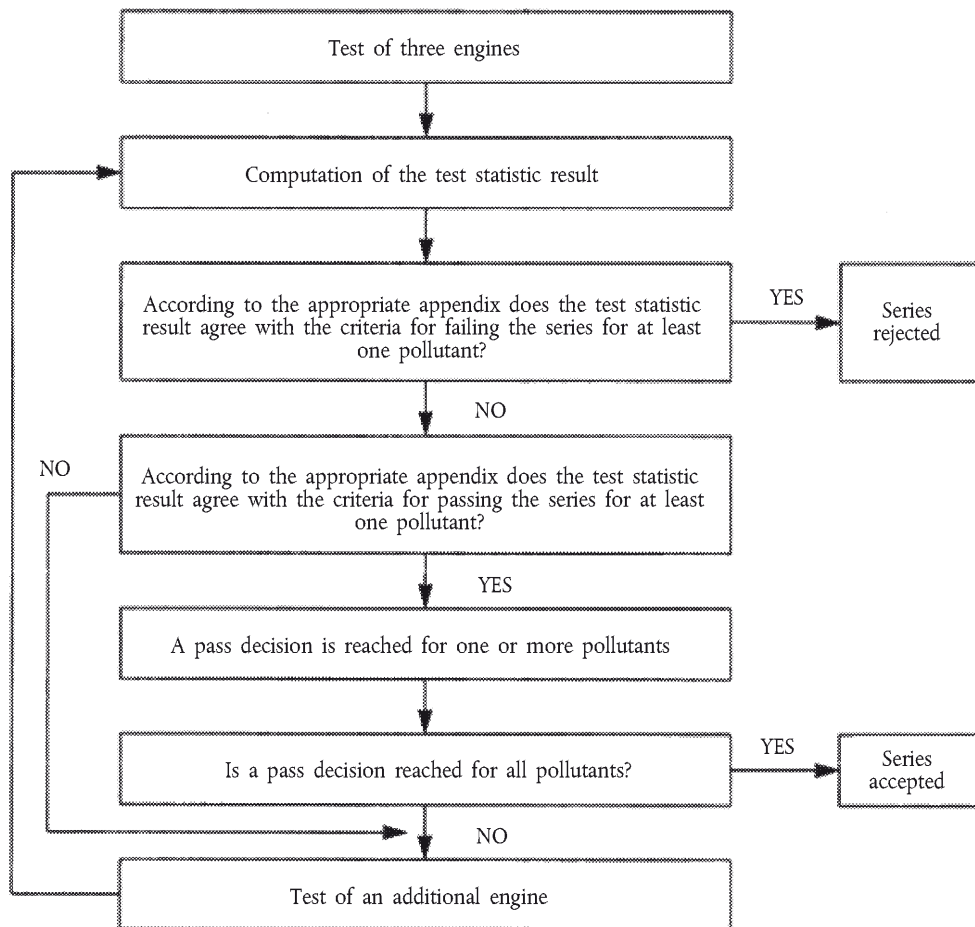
Test of three engines

Computation of the test statistic result

According to the appropriate appendix does the test statistic result agree with the criteria for failing the series for at least one pollutant?

YES

Series rejected

NO

NO

According to the appropriate appendix does the test statistic result agree with the criteria for passing the series for at least one pollutant?

YES

A pass decision is reached for one or more pollutants

Is a pass decision reached for all pollutants?

YES

Series accepted

NO

Test of an additional engine